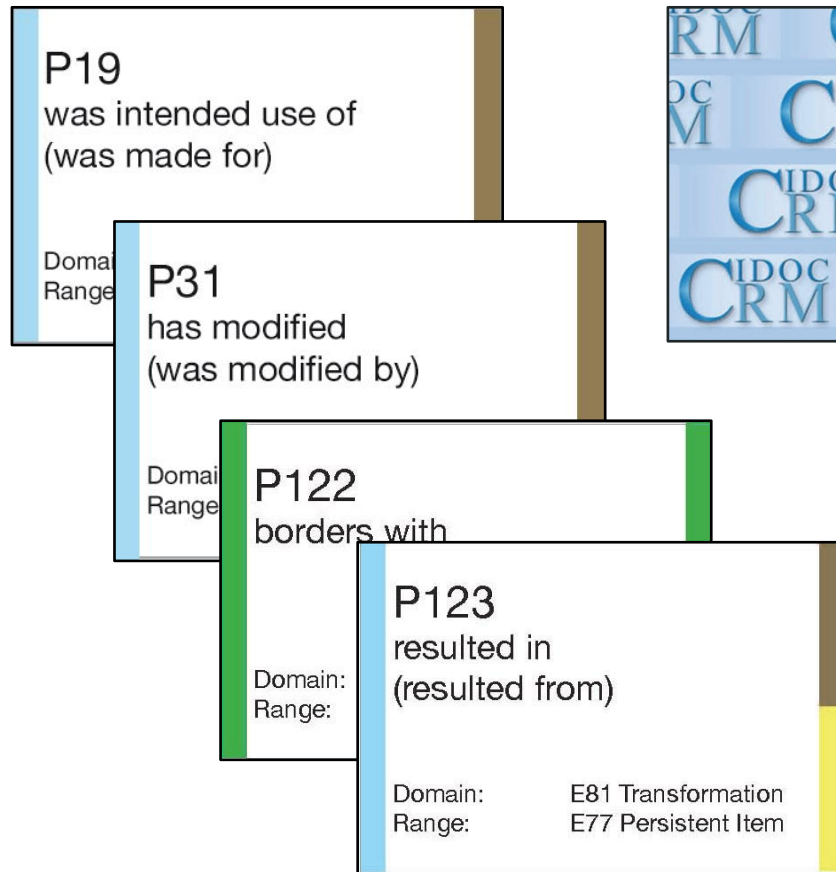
P19
was intended use of
(was made for)

Domai
Range

P31
has modified
(was modified by)

Domai
Range

P122
borders with

Domain:
Range:

P123
resulted in
(resulted from)

Domain: E81 Transformation
Range: E77 Persistent Item

RM
DC
M
CIDOC
RM
CIDOC
RM